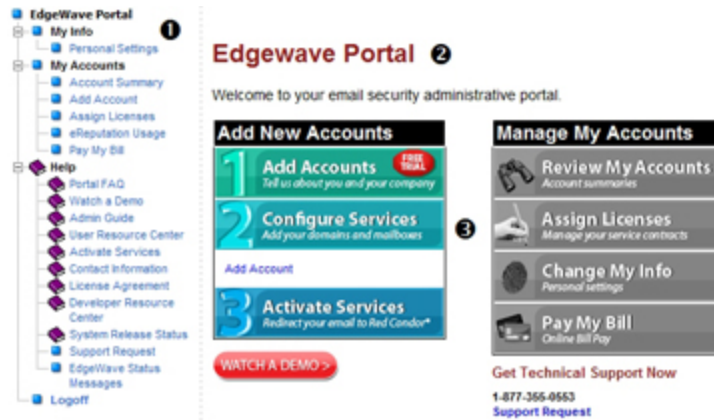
EdgeWave Portal
My Info
Personal Settings
My Accounts
Account Summary
Add Account
Assign Licenses
eReputation Usage
Pay My Bill
Help
Portal FAQ
Watch a Demo
Admin Guide
User Resource Center
Activate Services
Contact Information
License Agreement
Developer Resource Center
System Release Status
Support Request
EdgeWave Status Messages
Logoff

❶

Edgewave Portal ❷

Welcome to your email security administrative portal.

Add New Accounts

1 Add Accounts FREE TRIAL
Tell us about you and your company

2 Configure Services
Add your domains and mailboxes

Add Account

3 Activate Services
Redirect your email to Red Condor*

WATCH A DEMO >

❸

Manage My Accounts

Review My Accounts
Account summaries

Assign Licenses
Manage your service contracts

Change My Info
Personal settings

Pay My Bill
Online Bill Pay

Get Technical Support Now

1-877-355-0553
Support Request